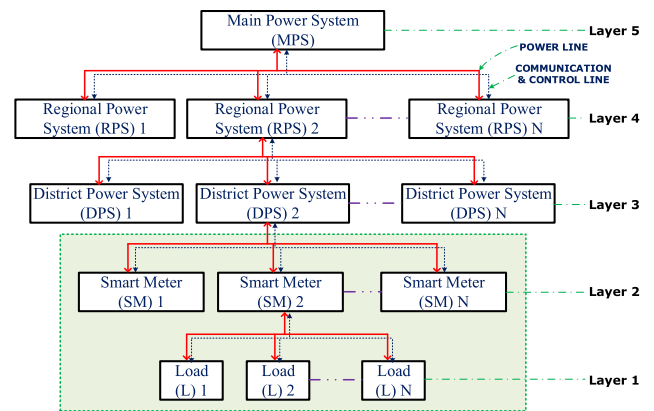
Main Power System (MPS)

Layer 5

POWER LINE

COMMUNICATION & CONTROL LINE

Regional Power System (RPS) 1

Regional Power System (RPS) 2

Regional Power System (RPS) N

Layer 4

District Power System (DPS) 1

District Power System (DPS) 2

District Power System (DPS) N

Layer 3

Smart Meter (SM) 1

Smart Meter (SM) 2

Smart Meter (SM) N

Layer 2

Load (L) 1

Load (L) 2

Load (L) N

Layer 1